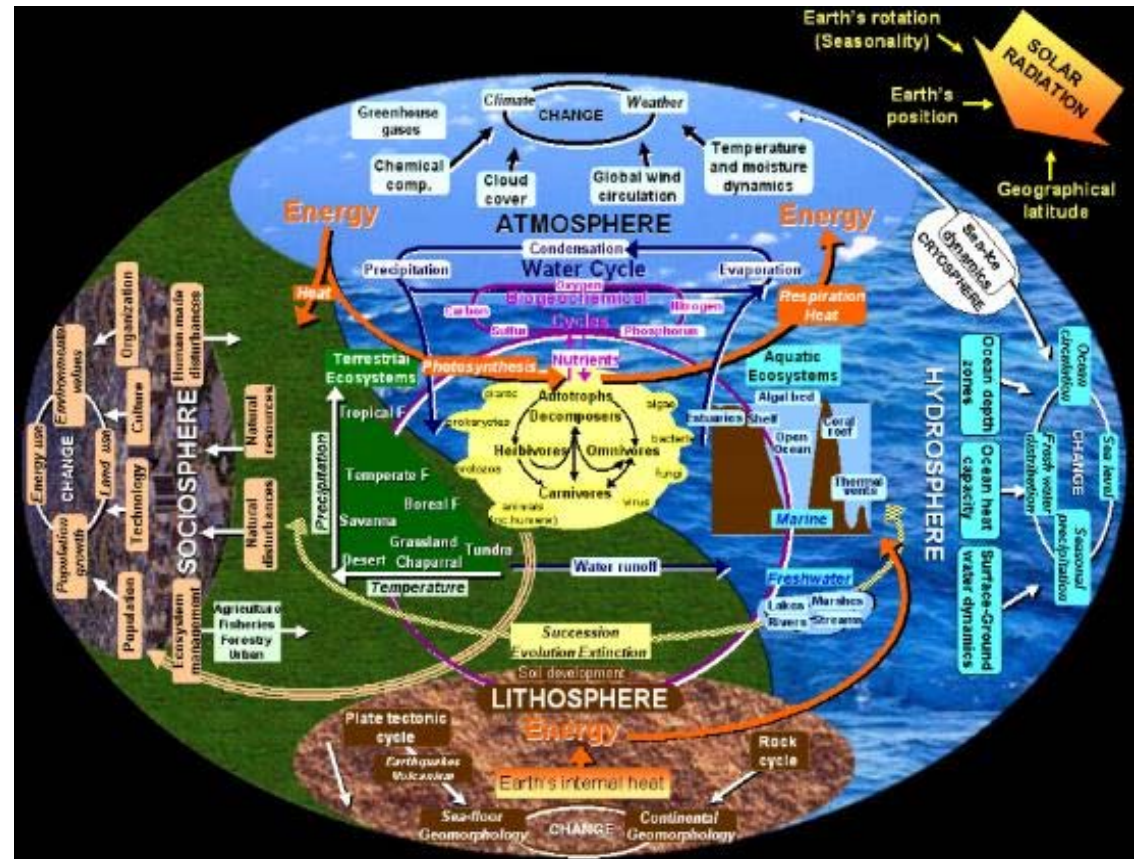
Earth's rotation (Seasonality)

SOLAR RADIATION

Earth's position

Geographical latitude

Climate

CHANGE

Weather

Greenhouse gases

Chemical comp.

Cloud cover

Global wind circulation

Temperature and moisture dynamics

Energy

ATMOSPHERE

Energy

Sea-ice dynamics

CRYOSPHERE

Condensation

Precipitation

Water Cycle

Evaporation

Heat

Oxygen

Biogeochemical

Nitrogen

Carbon

Sulfur

Cycles

Phosphorus

Respiration Heat

Organization

Human made disturbances

Environmental values

Culture

Energy use

CHANGE

Land use

Technology

Population growth

SOCIOSPHERE

Natural resources

Natural disturbances

Population

Ecosystem management

Terrestrial Ecosystems

Photosynthesis

Nutrients

Aquatic Ecosystems

Tropical F

Precipitation

plants

prokaryotes

Autotrophs

Decomposers

algae

bacteria

Herbivores

Omnivores

protozoa

fungi

Carnivores

animals (inc. humans)

virus

Estuaries

Shelf

Algal bed

Open Ocean

Coral reef

Thermal vents

Marine

Temperate F

Boreal F

Savanna

Grassland

Chaparral

Tundra

Desert

Temperature

Water runoff

Freshwater

Lakes

Marshes

Rivers

Streams

Ocean depth zones

Ocean heat capacity

Surface-Ground water dynamics

Ocean circulation

Fresh water distribution

CHANGE

Sea level

Seasonal precipitation

HYDROSPHERE

Agriculture

Fisheries

Forestry

Urban

Succession

Evolution Extinction

Soil development

LITHOSPHERE

Energy

Plate tectonic cycle

Earthquakes

Volcanism

Earth's internal heat

Rock cycle

Sea-floor Geomorphology

CHANGE

Continental Geomorphology